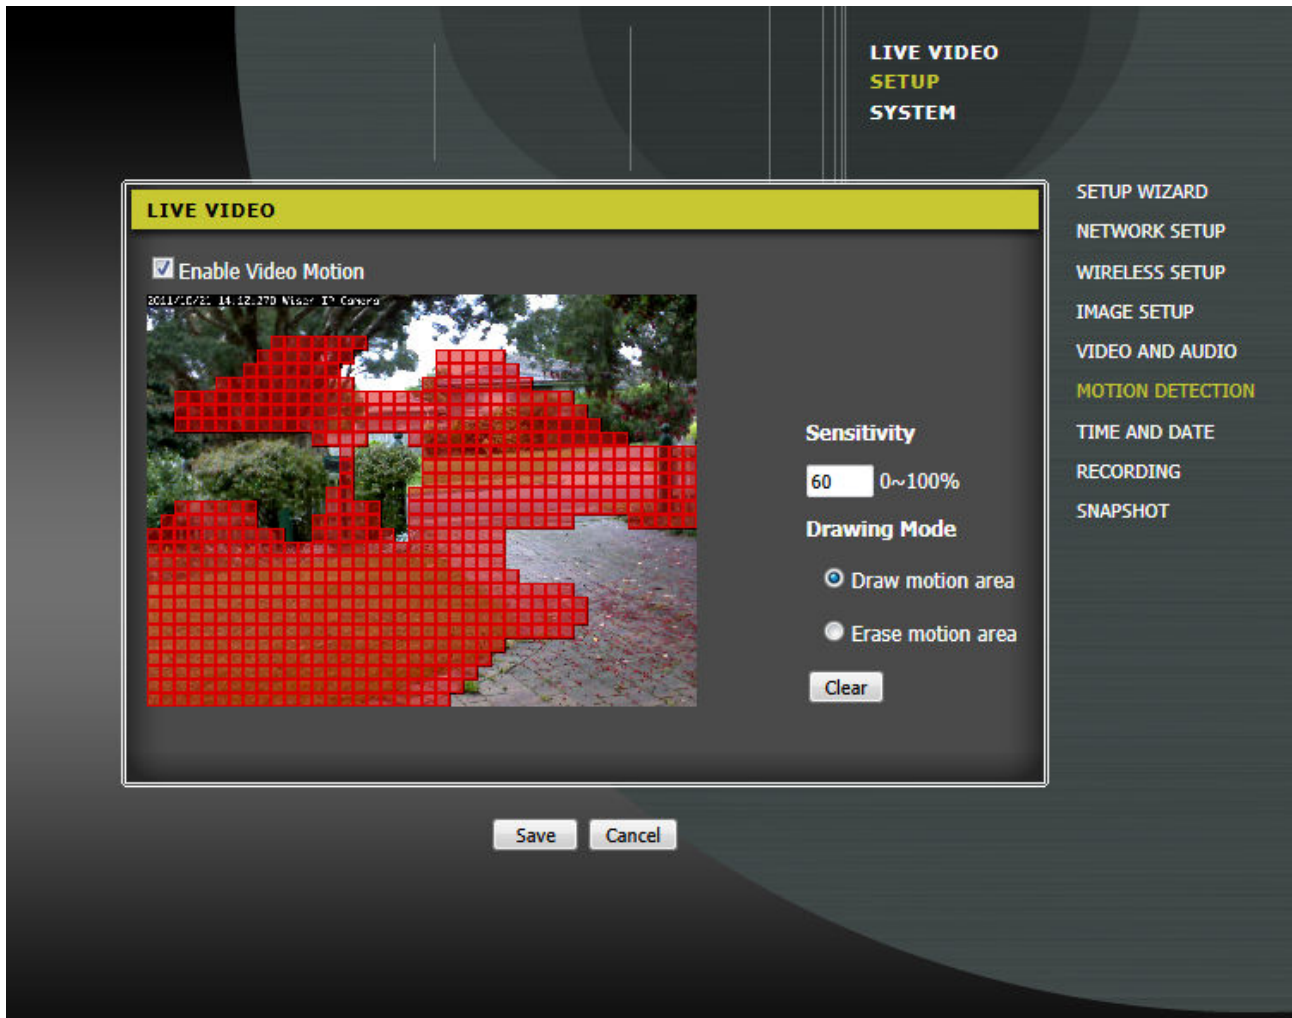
LIVE VIDEO
SETUP
SYSTEM

LIVE VIDEO

Enable Video Motion

2011/10/21 14:12:27 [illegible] IP Camera

Sensitivity

60 0~100%

Drawing Mode

Draw motion area

Erase motion area

Clear

SETUP WIZARD
NETWORK SETUP
WIRELESS SETUP
IMAGE SETUP
VIDEO AND AUDIO
MOTION DETECTION
TIME AND DATE
RECORDING
SNAPSHOT

Save Cancel